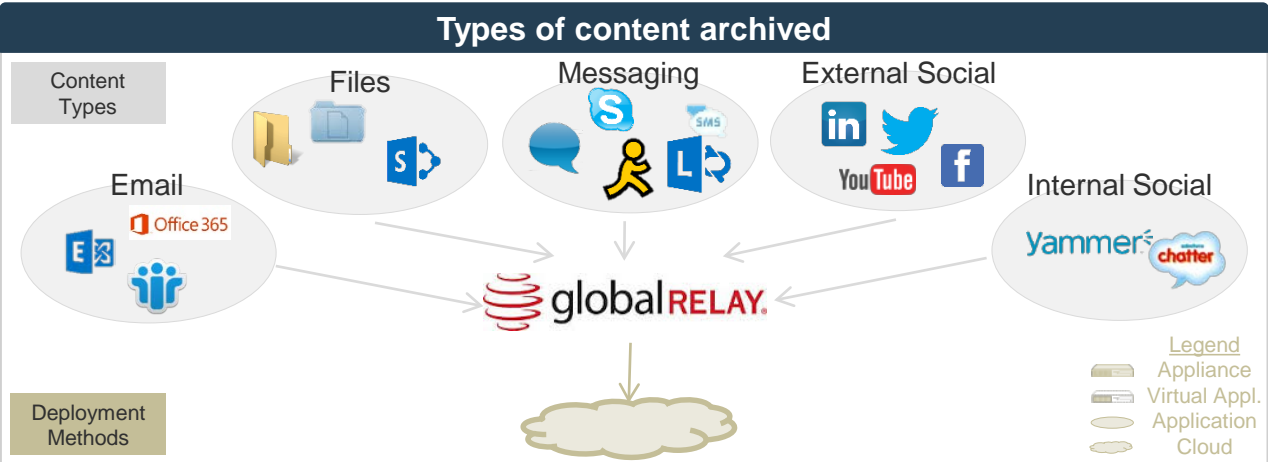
Types of content archived

Content Types

Files

S

Messaging

SMS

L

External Social

in

You Tube

f

Email

Office 365

E

Internal Social

Yammer

chatter

globalRELAY

Legend
Appliance
Virtual Appl.
Application
Cloud

Deployment Methods